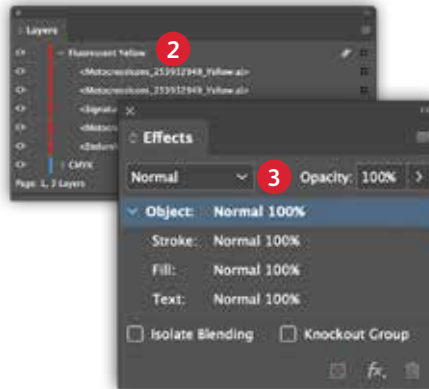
Layers

Fluorescent Yellow

2

<Motocrossicons_253932948_Yellow.ai>

<Motocrossicons_253932948_Yellow.ai>

<Signal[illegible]

<Motocr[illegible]

<Endur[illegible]

CMYK

Page: 1, 2 Layers

Effects

Normal

3

Opacity: 100%

Object: Normal 100%

Stroke: Normal 100%

Fill: Normal 100%

Text: Normal 100%

Isolate Blending

Knockout Group

fx.